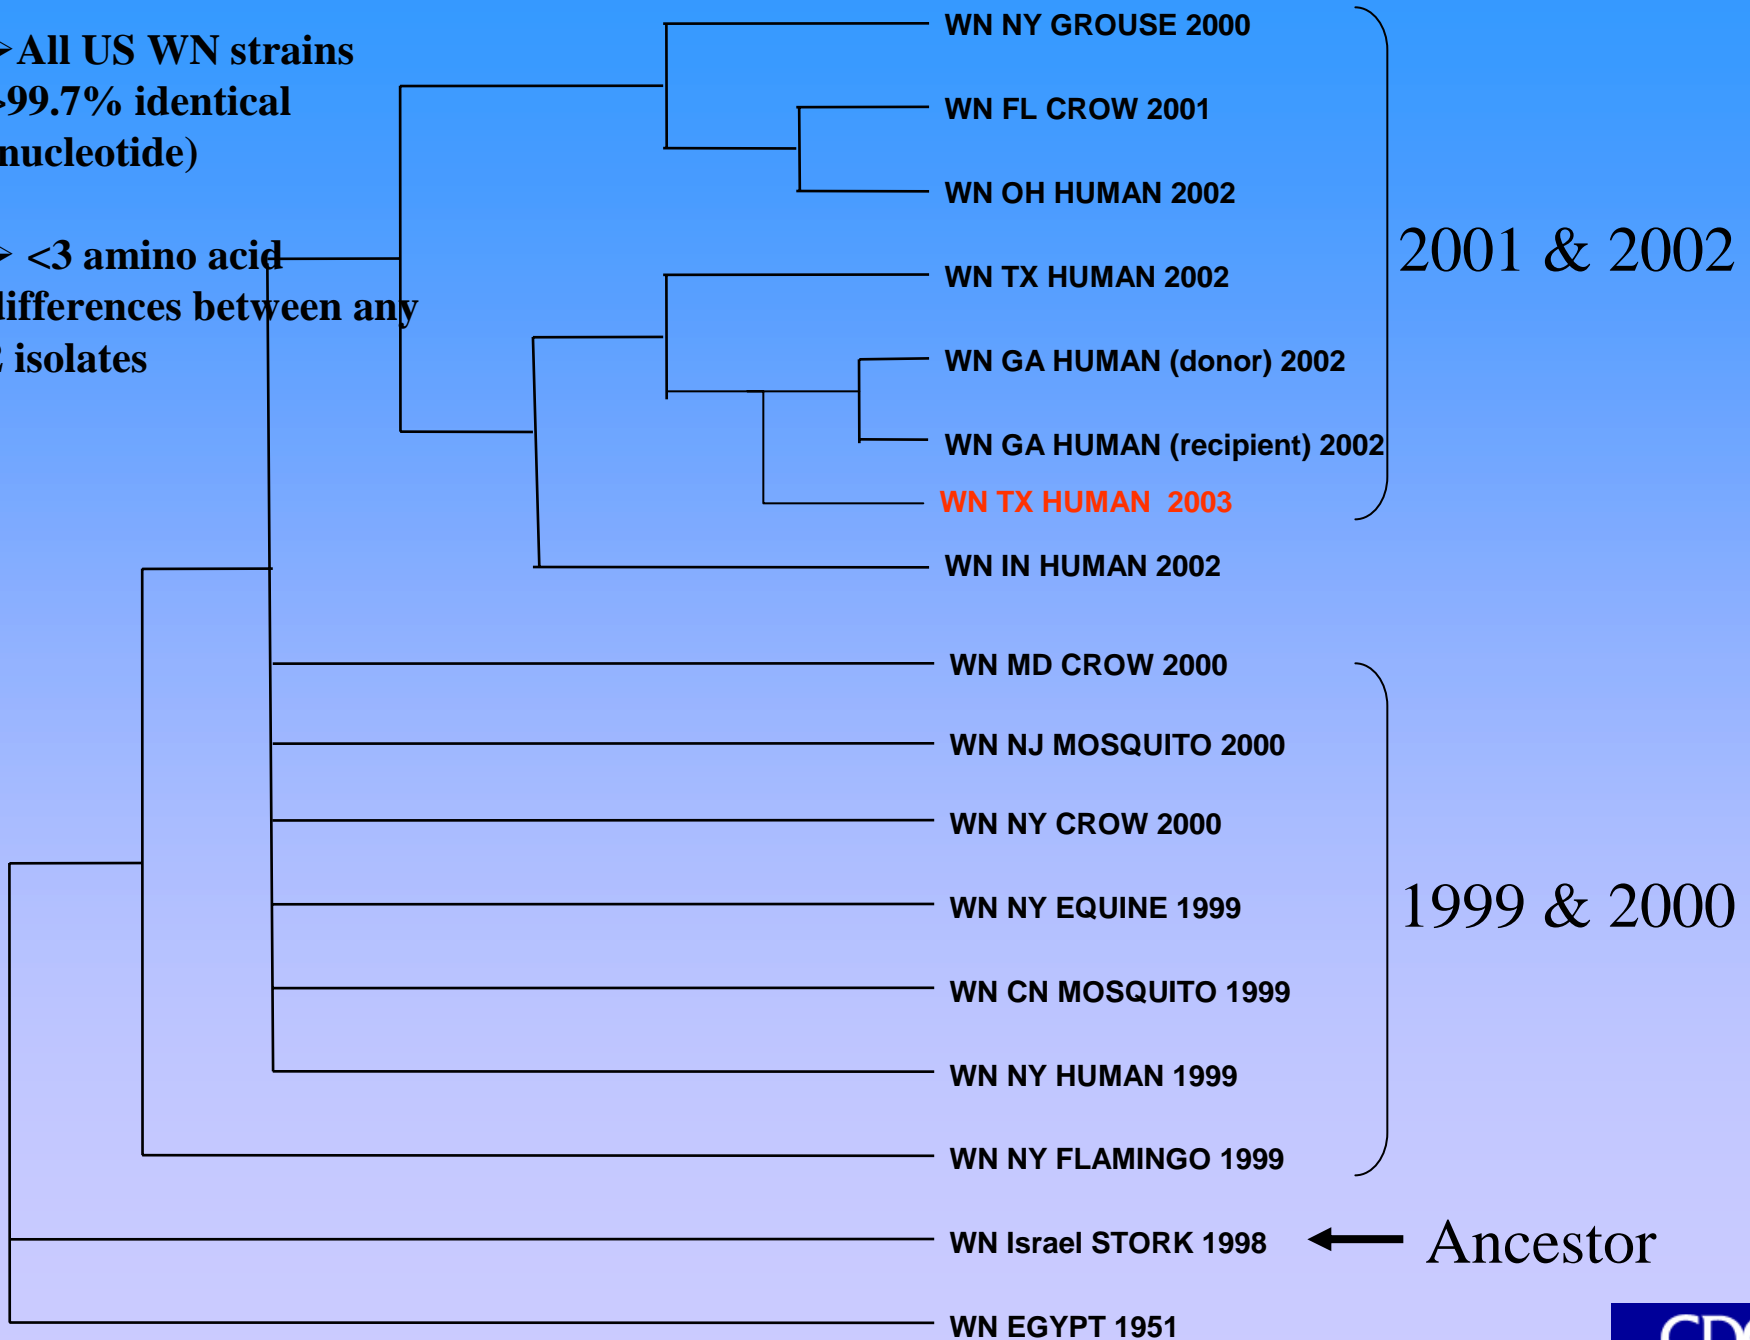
All US WN strains
99.7% identical
nucleotide)

<3 amino acid
differences between any
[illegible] isolates

WN NY GROUSE 2000
WN FL CROW 2001
WN OH HUMAN 2002
WN TX HUMAN 2002
WN GA HUMAN (donor) 2002
WN GA HUMAN (recipient) 2002
WN TX HUMAN 2003
WN IN HUMAN 2002

2001 & 2002

WN MD CROW 2000
WN NJ MOSQUITO 2000
WN NY CROW 2000
WN NY EQUINE 1999
WN CN MOSQUITO 1999
WN NY HUMAN 1999
WN NY FLAMINGO 1999

1999 & 2000

WN Israel STORK 1998
Ancestor
WN EGYPT 1951

CD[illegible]